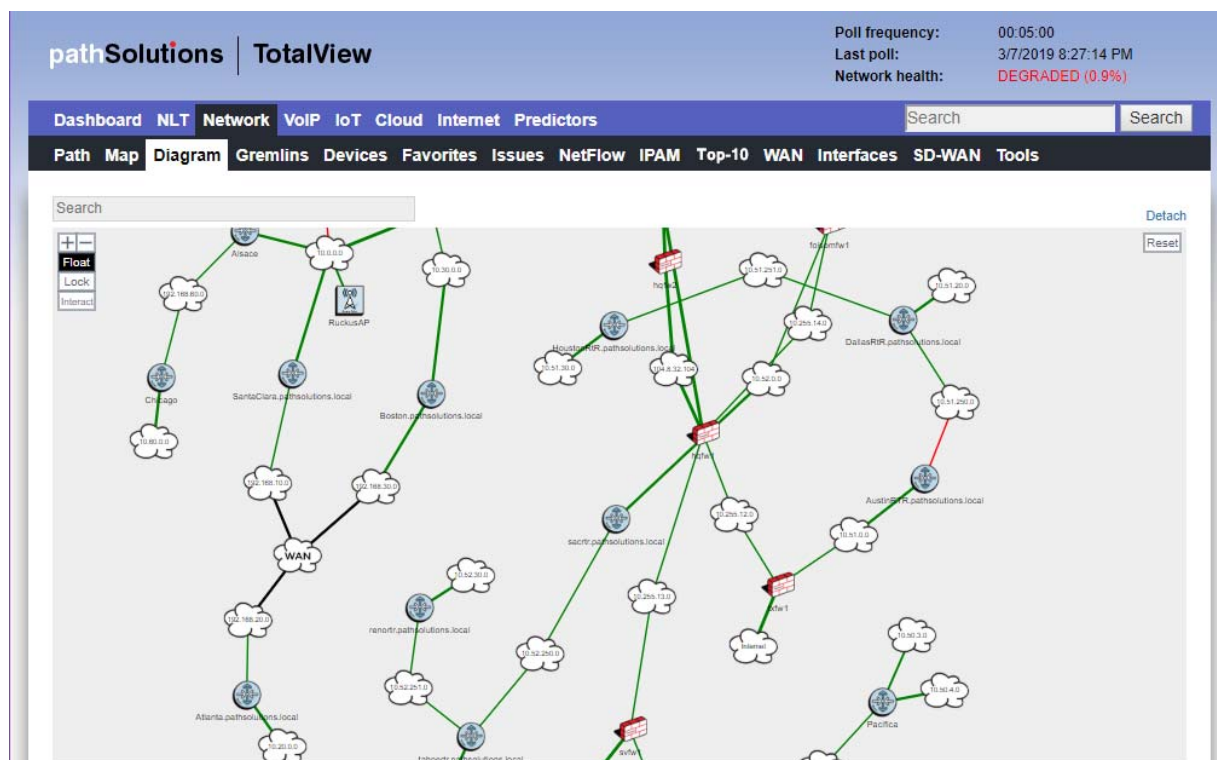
pathSolutions | TotalView

Poll frequency: 00:05:00
Last poll: 3/7/2019 8:27:14 PM
Network health: DEGRADED (0.9%)

Dashboard NLT Network VoIP IoT Cloud Internet Predictors

Search Search

Path Map Diagram Gremlins Devices Favorites Issues NetFlow IPAM Top-10 WAN Interfaces SD-WAN Tools

Search

Detach

+ −
Float
Lock
Interact

Reset

Alsace
10.0.0.0
10.30.0.0
hqfw2
folsomfw1
10.51.251.0
10.51.20.0
192.168.60.0
RuckusAP
10.255.14.0
DallasRtR.pathsolutions.local
HoustonRtR.pathsolutions.local
10.51.30.0
104.8.32.104
10.52.0.0
Chicago
SantaClara.pathsolutions.local
Boston.pathsolutions.local
10.51.250.0
10.60.0.0
hqfw1
192.168.10.0
192.168.30.0
AustinRtR.pathsolutions.local
10.255.12.0
sacrtr.pathsolutions.local
10.51.0.0
WAN
10.52.30.0
sfw1
10.255.13.0
192.168.20.0
renortr.pathsolutions.local
Internet
10.50.3.0
10.52.250.0
10.52.251.0
10.50.4.0
Atlanta.pathsolutions.local
Pacifica
svfw
10.20.0.0
tahoertr.pathsolutions.local